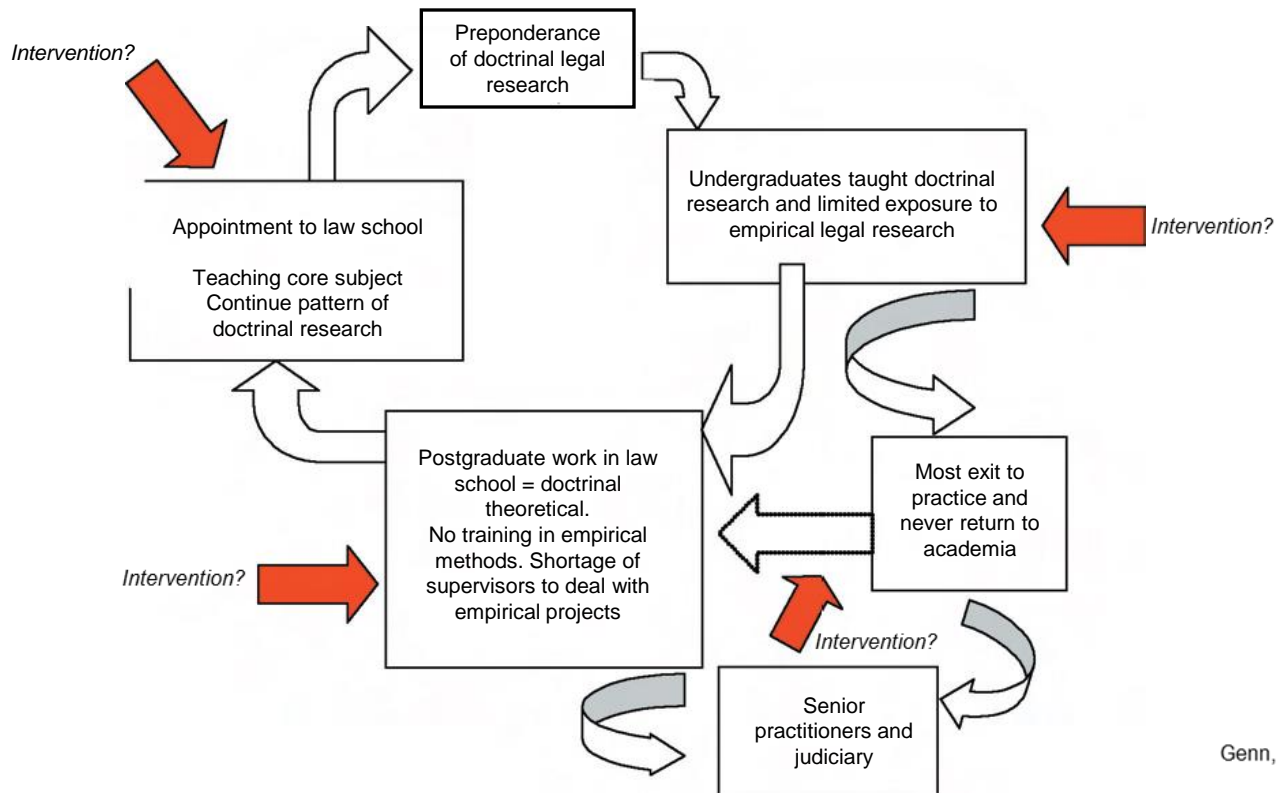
Intervention?

Preponderance of doctrinal legal research

Undergraduates taught doctrinal research and limited exposure to empirical legal research

Intervention?

Appointment to law school

Teaching core subject
Continue pattern of doctrinal research

Postgraduate work in law school = doctrinal theoretical.
No training in empirical methods. Shortage of supervisors to deal with empirical projects

Most exit to practice and never return to academia

Intervention?

Intervention?

Senior practitioners and judiciary

Genn,